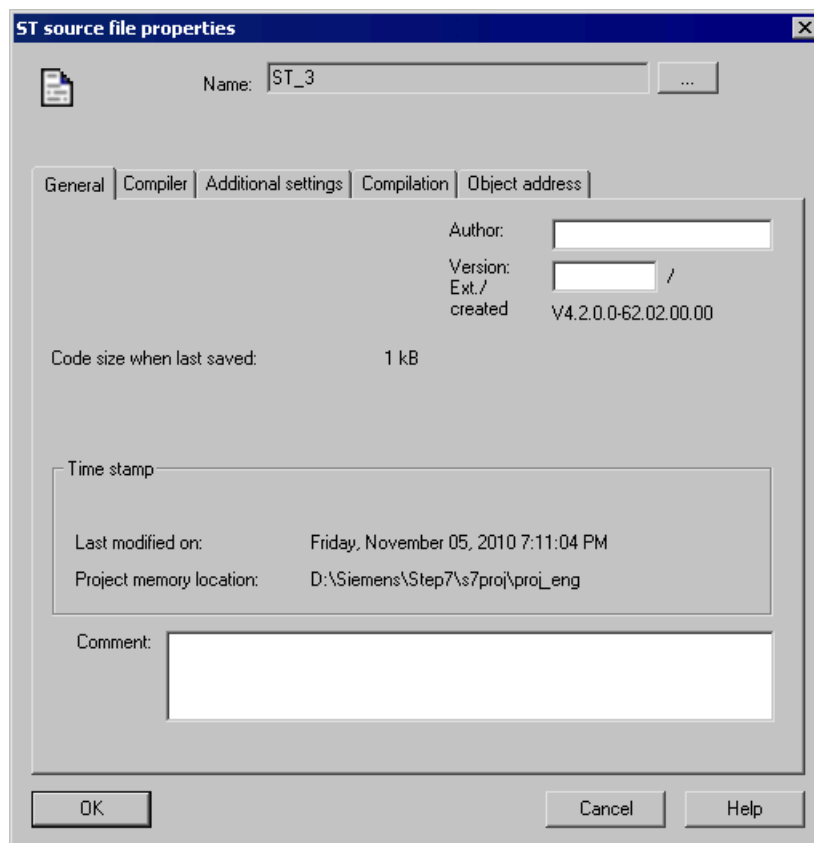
ST source file properties

Name: ST_3 ...

General | Compiler | Additional settings | Compilation | Object address

Author:

Version: /

Ext./ created V4.2.0.0-62.02.00.00

Code size when last saved: 1 kB

Time stamp

Last modified on: Friday, November 05, 2010 7:11:04 PM

Project memory location: D:\Siemens\Step7\s7proj\proj_eng

Comment:

OK Cancel Help